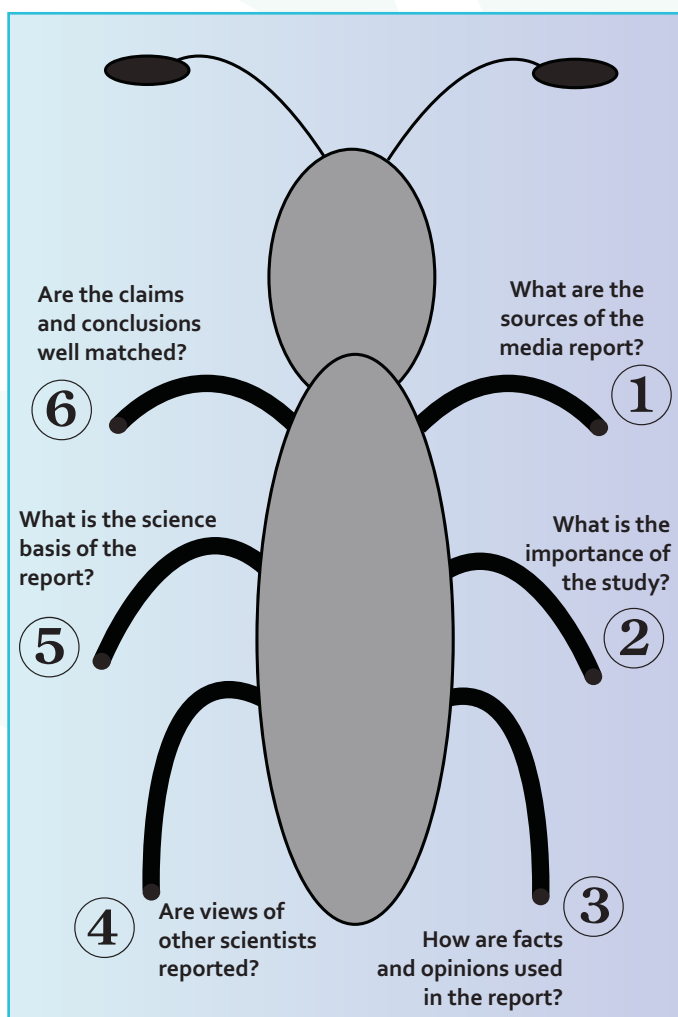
Are the claims and conclusions well matched?

6

What are the sources of the media report?

1

What is the science basis of the report?

5

What is the importance of the study?

2

4

Are views of other scientists reported?

3

How are facts and opinions used in the report?